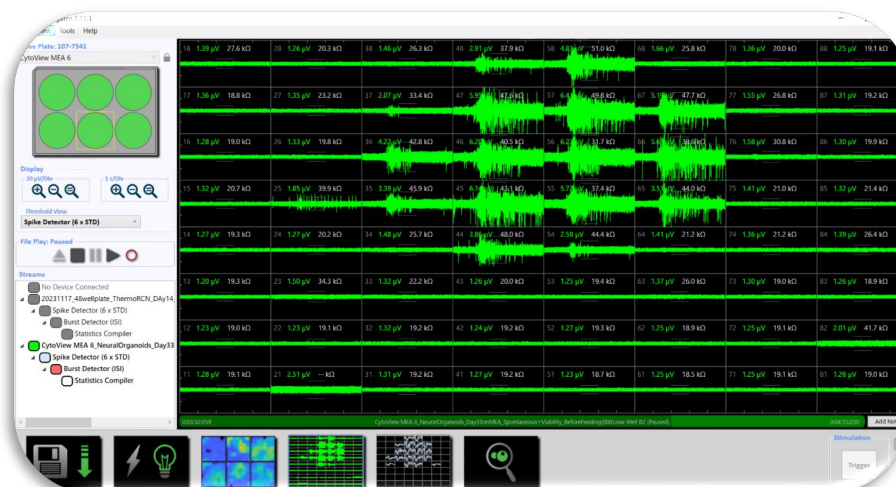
Tools Help

ve Plate: 107-7541
CytoView MEA 6

Display
20 µV/Div
1 s/Div

Threshold View
Spike Detector (6 x STD)

File Play: Paused

Streams
No Device Connected
20231117_48wellplate_ThermoRCN_DAy14
Spike Detector (6 x STD)
Burst Detector (ISI)
Statistics Compiler
CytoView MEA 6_NeuralOrganoids_Day33
Spike Detector (6 x STD)
Burst Detector (ISI)
Statistics Compiler

| 18 1.39 µV 27.6 kΩ | 28 1.26 µV 20.3 kΩ | 38 1.46 µV 26.3 kΩ | 48 2.91 µV 37.9 kΩ | 58 4.8 µV 51.0 kΩ | 68 1.66 µV 25.8 kΩ | 78 1.36 µV 20.0 kΩ | 88 1.25 µV 19.1 kΩ |
|---|---|---|---|---|---|---|---|
| 17 1.36 µV 18.8 kΩ | 27 1.35 µV 23.2 kΩ | 37 2.07 µV 33.4 kΩ | 47 5.9 µV 47.6 kΩ | 57 6.4 µV 49.6 kΩ | 67 5.1 µV 47.7 kΩ | 77 1.55 µV 26.8 kΩ | 87 1.31 µV 19.2 kΩ |
| 16 1.28 µV 19.0 kΩ | 26 1.33 µV 19.8 kΩ | 36 4.22 µV 42.8 kΩ | 46 6.2 µV 40.5 kΩ | 56 6.2 µV 31.7 kΩ | 66 5.8 µV 38.6 kΩ | 76 1.58 µV 30.8 kΩ | 86 1.30 µV 19.9 kΩ |
| 15 1.32 µV 20.7 kΩ | 25 1.85 µV 39.9 kΩ | 35 3.39 µV 45.9 kΩ | 45 6.1 µV 43.1 kΩ | 55 5.7 µV 37.4 kΩ | 65 3.5 µV 44.0 kΩ | 75 1.41 µV 21.0 kΩ | 85 1.32 µV 21.4 kΩ |
| 14 1.27 µV 19.3 kΩ | 24 1.27 µV 20.2 kΩ | 34 1.48 µV 25.7 kΩ | 44 3.8 µV 48.0 kΩ | 54 2.58 µV 44.4 kΩ | 64 1.41 µV 21.2 kΩ | 74 1.36 µV 21.2 kΩ | 84 1.39 µV 26.4 kΩ |
| 13 1.20 µV 19.3 kΩ | 23 1.50 µV 34.3 kΩ | 33 1.32 µV 22.2 kΩ | 43 1.26 µV 20.0 kΩ | 53 1.25 µV 19.4 kΩ | 63 1.37 µV 26.0 kΩ | 73 1.30 µV 19.0 kΩ | 83 1.26 µV 18.9 kΩ |
| 12 1.23 µV 19.0 kΩ | 22 1.23 µV 19.1 kΩ | 32 1.32 µV 19.2 kΩ | 42 1.24 µV 19.2 kΩ | 52 1.27 µV 19.3 kΩ | 62 1.25 µV 18.9 kΩ | 72 1.25 µV 19.1 kΩ | 82 2.01 µV 41.7 kΩ |
| 11 1.28 µV 19.1 kΩ | 21 2.51 µV -- kΩ | 31 1.31 µV 19.2 kΩ | 41 1.27 µV 19.2 kΩ | 51 1.23 µV 18.7 kΩ | 61 1.25 µV 18.5 kΩ | 71 1.25 µV 19.1 kΩ | 81 1.28 µV 19.0 kΩ |

0:03:32.059 CytoView MEA 6_NeuralOrganoids_Day33onMEA_Spontaneous+Viability_BeforeFeeding(000).raw Well B2 (Paused) 0:04:55.250 Add No

Stimulation
Trigger